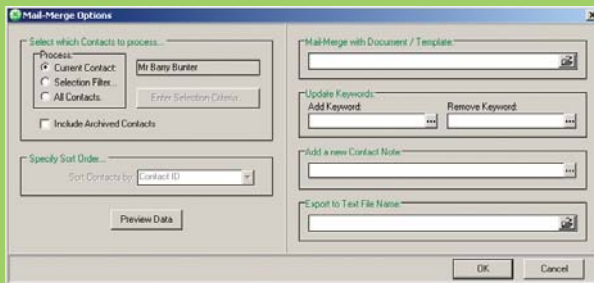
Mail-Merge Options

Select which Contacts to process...

Process:

Current Contact:

Mr Barry Bunter

Selection Filter...

All Contacts.

Enter Selection Criteria

Include Archived Contacts

Specify Sort Order...

Sort Contacts by:

Contact ID

Preview Data

Mail-Merge with Document / Template:

Update Keywords:

Add Keyword:

Remove Keyword:

Add a new Contact Note:

Export to Text File Name:

OK

Cancel